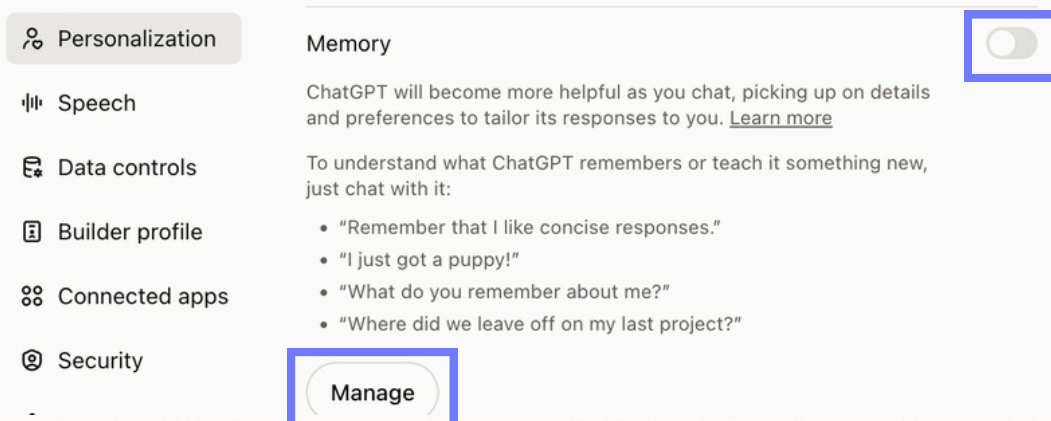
Personalization

Speech

Data controls

Builder profile

Connected apps

Security

Memory

ChatGPT will become more helpful as you chat, picking up on details and preferences to tailor its responses to you. Learn more

To understand what ChatGPT remembers or teach it something new, just chat with it:

- "Remember that I like concise responses."
- "I just got a puppy!"
- "What do you remember about me?"
- "Where did we leave off on my last project?"

Manage